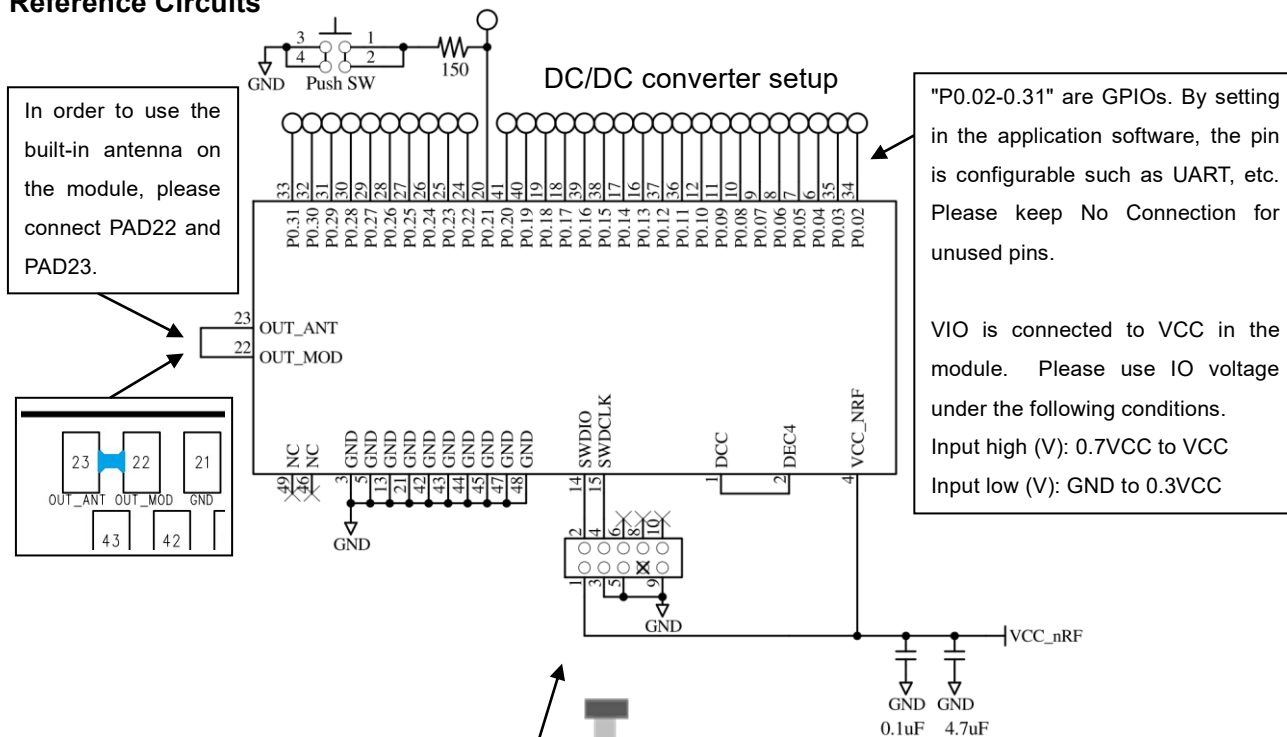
Reference Circuits

3 1
4 2
GND Push SW 150

DC/DC converter setup

In order to use the built-in antenna on the module, please connect PAD22 and PAD23.

"P0.02-0.31" are GPIOs. By setting in the application software, the pin is configurable such as UART, etc. Please keep No Connection for unused pins.

VIO is connected to VCC in the module. Please use IO voltage under the following conditions.
Input high (V): 0.7VCC to VCC
Input low (V): GND to 0.3VCC

33 32 31 30 29 28 27 26 25 24 20 21 41 40 19 18 39 17 38 16 37 36 12 11 10 9 8 7 6 35 34

P0.31 P0.30 P0.29 P0.28 P0.27 P0.26 P0.25 P0.24 P0.23 P0.22 P0.21 P0.20 P0.19 P0.18 P0.17 P0.16 P0.15 P0.14 P0.13 P0.12 P0.11 P0.10 P0.09 P0.08 P0.07 P0.06 P0.05 P0.04 P0.03 P0.02

23 OUT_ANT
22 OUT_MOD

23 22 21
OUT_ANT OUT_MOD GND
43 42

NC NC GND GND GND GND GND GND GND GND GND GND SWDIO SWDCLK DCC DEC4 VCC_NRF
49 46 3 5 13 21 42 43 44 45 47 48 14 15 1 2 4

GND

2 4 6 8 10
1 3 5 9

GND

VCC_nRF

GND GND
0.1uF 4.7uF